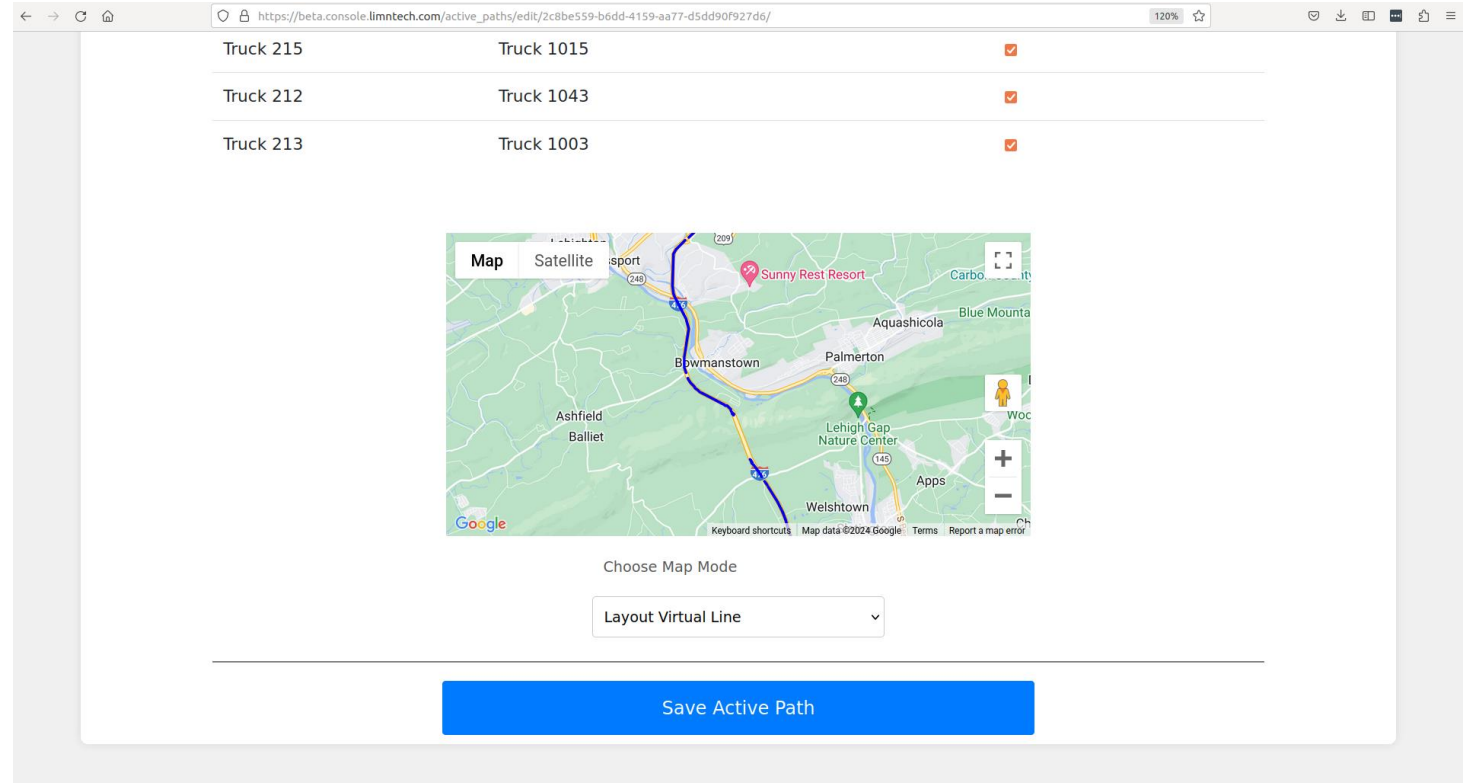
https://beta.console.limntech.com/active_paths/edit/2c8be559-b6dd-4159-aa77-d5dd90f927d6/

120%

| Truck 215 | Truck 1015 | ☑ |
|---|---|---|
| Truck 212 | Truck 1043 | ☑ |
| Truck 213 | Truck 1003 | ☑ |

Map Satellite

209
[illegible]sport
248
Sunny Rest Resort
Carbo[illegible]
476
Aquashicola
Blue Mounta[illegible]
Bowmanstown
Palmerton
248
Ashfield
Balliet
Lehigh Gap Nature Center
Woo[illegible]
145
476
Apps
Welshtown
Google
Keyboard shortcuts Map data ©2024 Google Terms Report a map error

Choose Map Mode

Layout Virtual Line

Save Active Path